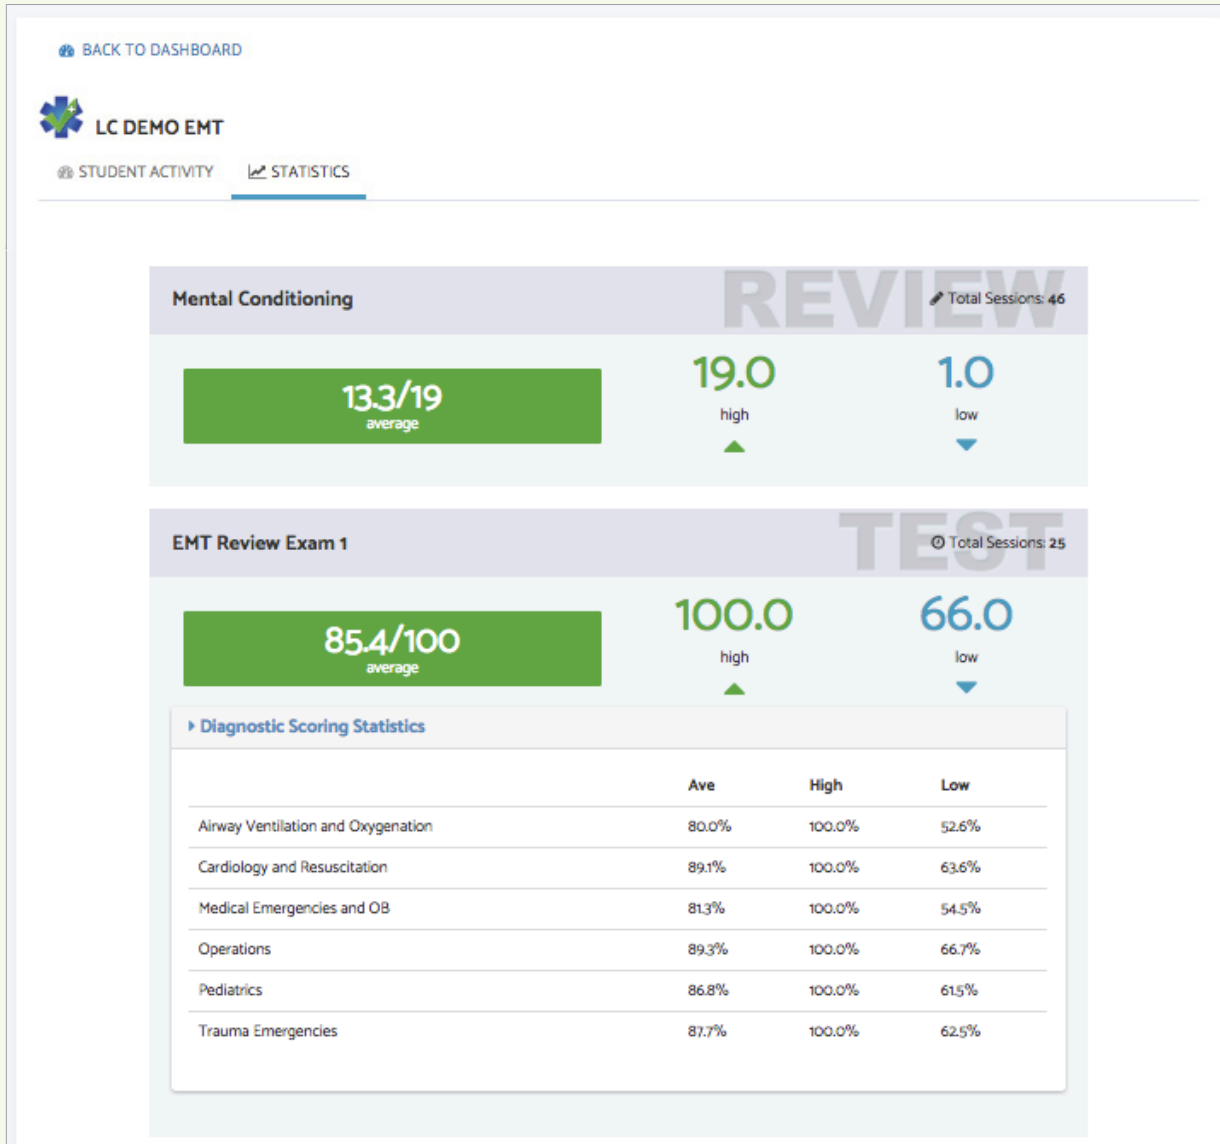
BACK TO DASHBOARD

LC DEMO EMT

STUDENT ACTIVITY STATISTICS

Mental Conditioning REVIEW Total Sessions: 46

13.3/19
average

19.0
high

1.0
low

EMT Review Exam 1 TEST Total Sessions: 25

85.4/100
average

100.0
high

66.0
low

Diagnostic Scoring Statistics

| | Ave | High | Low |
|---|---|---|---|
| Airway Ventilation and Oxygenation | 80.0% | 100.0% | 52.6% |
| Cardiology and Resuscitation | 89.1% | 100.0% | 63.6% |
| Medical Emergencies and OB | 81.3% | 100.0% | 54.5% |
| Operations | 89.3% | 100.0% | 66.7% |
| Pediatrics | 86.8% | 100.0% | 61.5% |
| Trauma Emergencies | 87.7% | 100.0% | 62.5% |